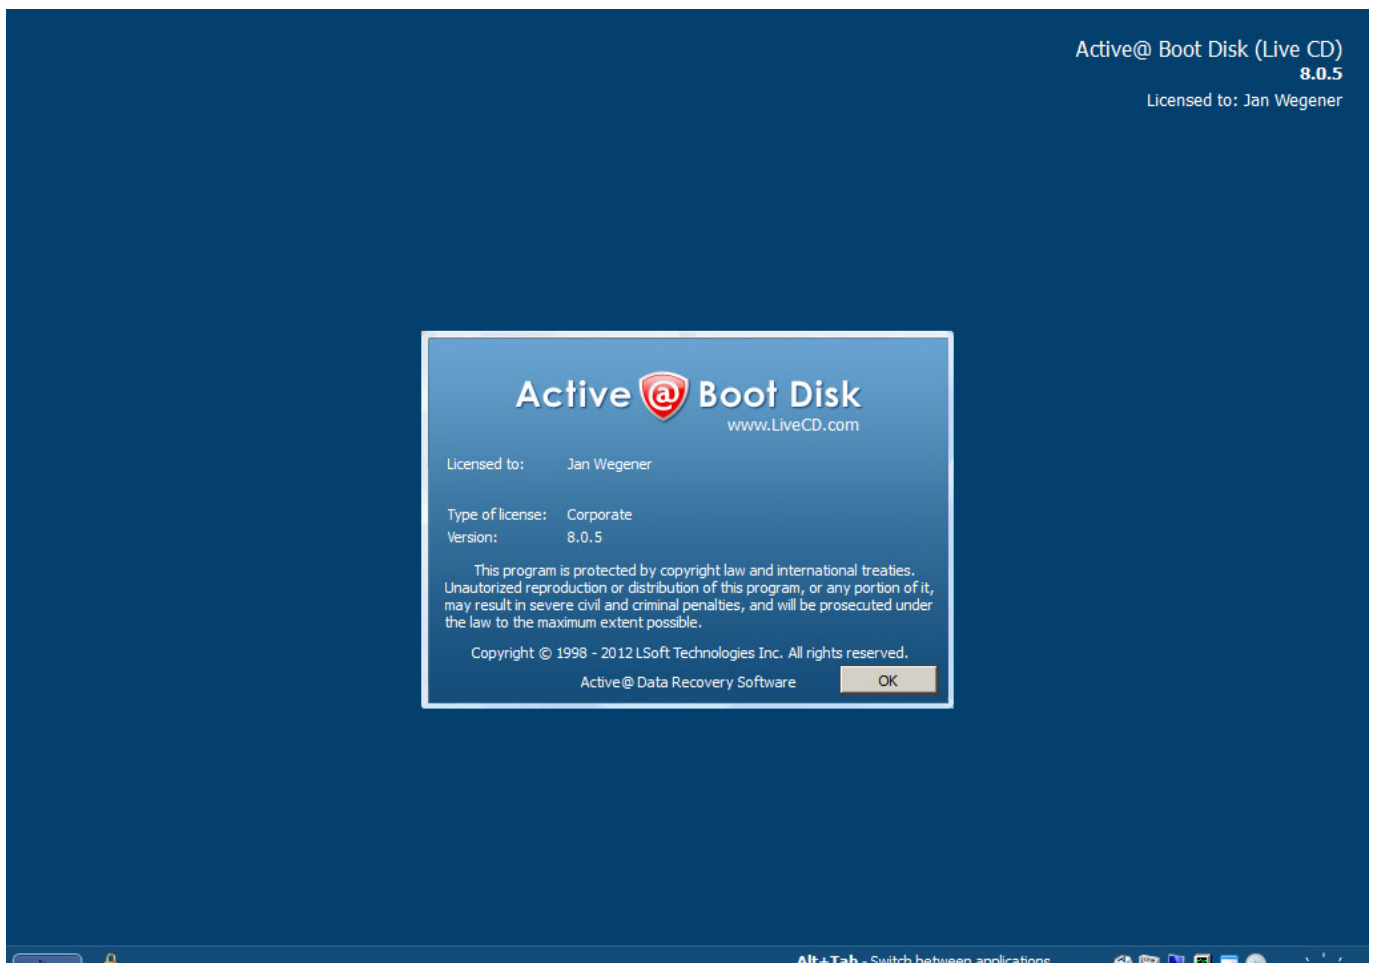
Active@ Boot Disk (Live CD)
8.0.5
Licensed to: Jan Wegener

Active @ Boot Disk
www.LiveCD.com

Licensed to: Jan Wegener

Type of license: Corporate
Version: 8.0.5

This program is protected by copyright law and international treaties. Unautorized reproduction or distribution of this program, or any portion of it, may result in severe civil and criminal penalties, and will be prosecuted under the law to the maximum extent possible.

Copyright © 1998 - 2012 LSoft Technologies Inc. All rights reserved.

Active@ Data Recovery Software

OK

Alt+Tab - Switch between applications